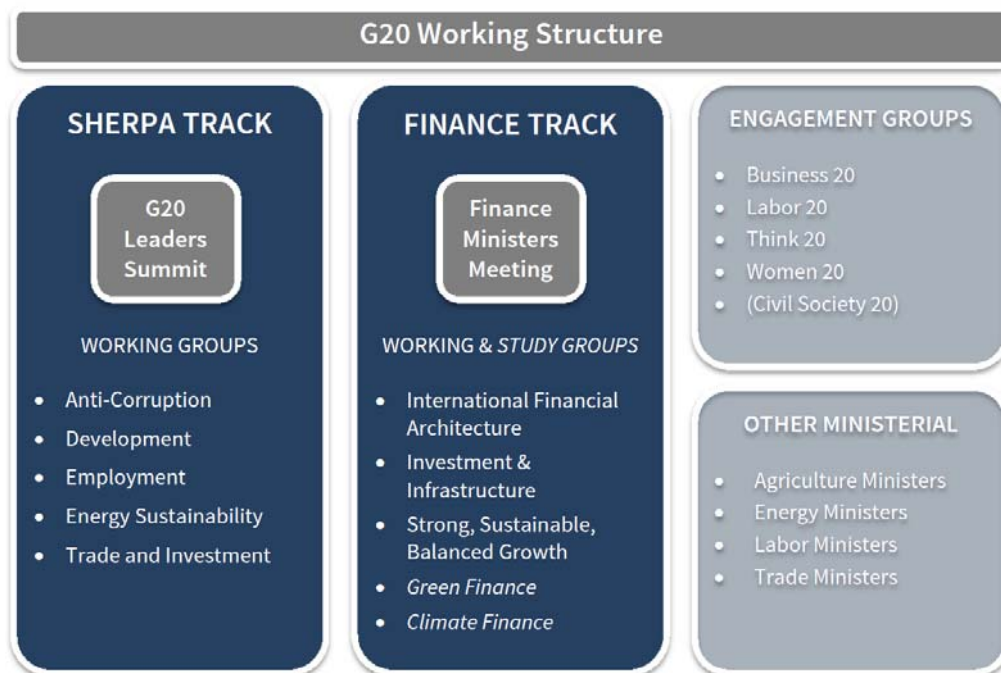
G20 Working Structure

SHERPA TRACK

G20 Leaders Summit

WORKING GROUPS

- Anti-Corruption
- Development
- Employment
- Energy Sustainability
- Trade and Investment

FINANCE TRACK

Finance Ministers Meeting

WORKING & *STUDY GROUPS*

- International Financial Architecture
- Investment & Infrastructure
- Strong, Sustainable, Balanced Growth
- *Green Finance*
- *Climate Finance*

ENGAGEMENT GROUPS

- Business 20
- Labor 20
- Think 20
- Women 20
- (Civil Society 20)

OTHER MINISTERIAL

- Agriculture Ministers
- Energy Ministers
- Labor Ministers
- Trade Ministers